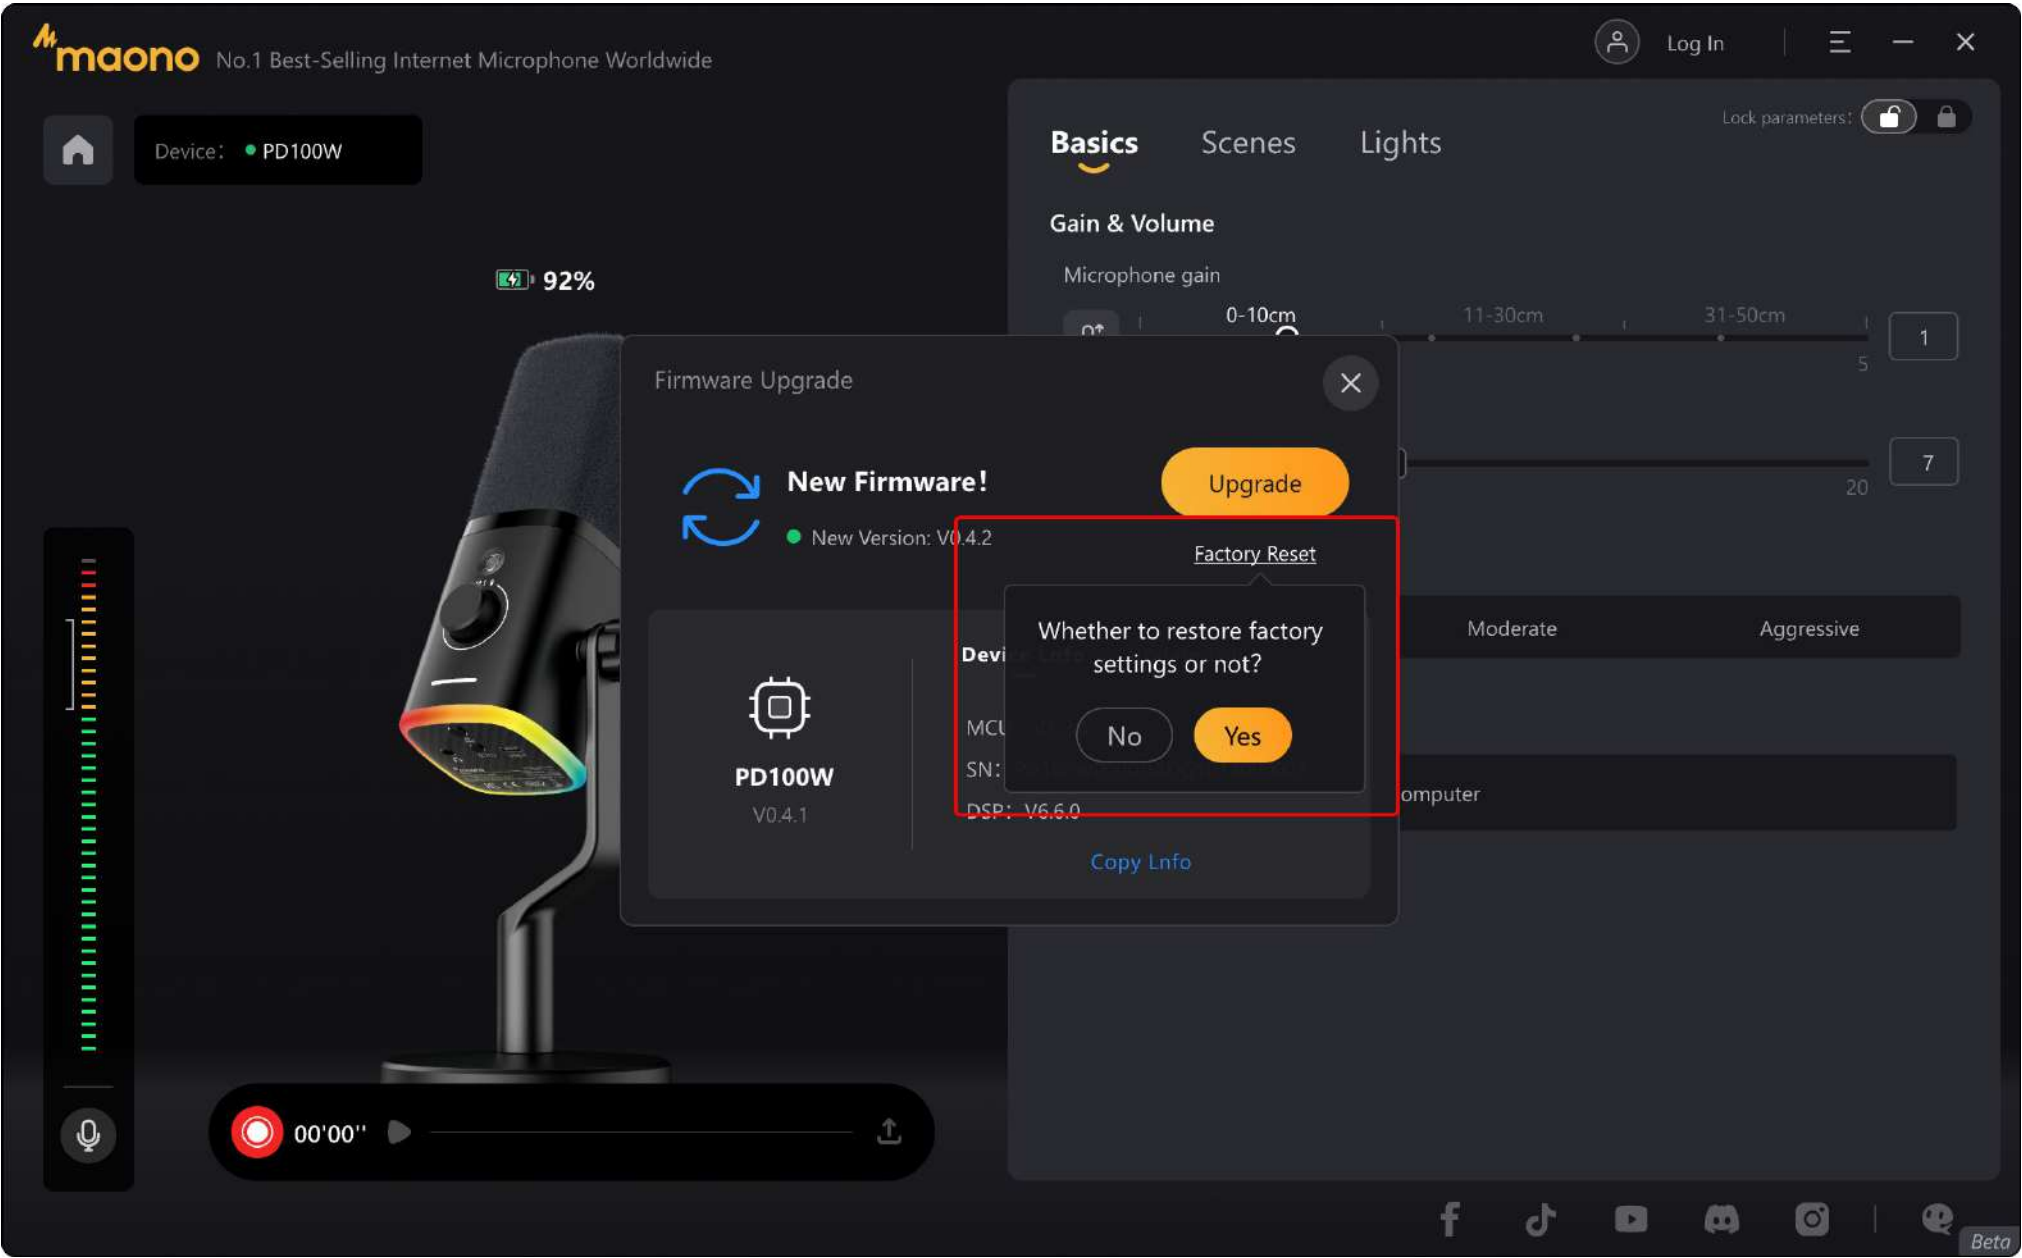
maono No.1 Best-Selling Internet Microphone Worldwide

Log In

Device: PD100W

92%

Basics Scenes Lights

Lock parameters:

Gain & Volume

Microphone gain

0-10cm 11-30cm 31-50cm

1

5

7

20

Moderate Aggressive

omputer

Firmware Upgrade

New Firmware!

New Version: V0.4.2

Upgrade

Factory Reset

Whether to restore factory settings or not?

No Yes

PD100W

V0.4.1

Devi

MCU

SN:

DSP: V6.6.0

Copy Lnfo

00'00''

Beta